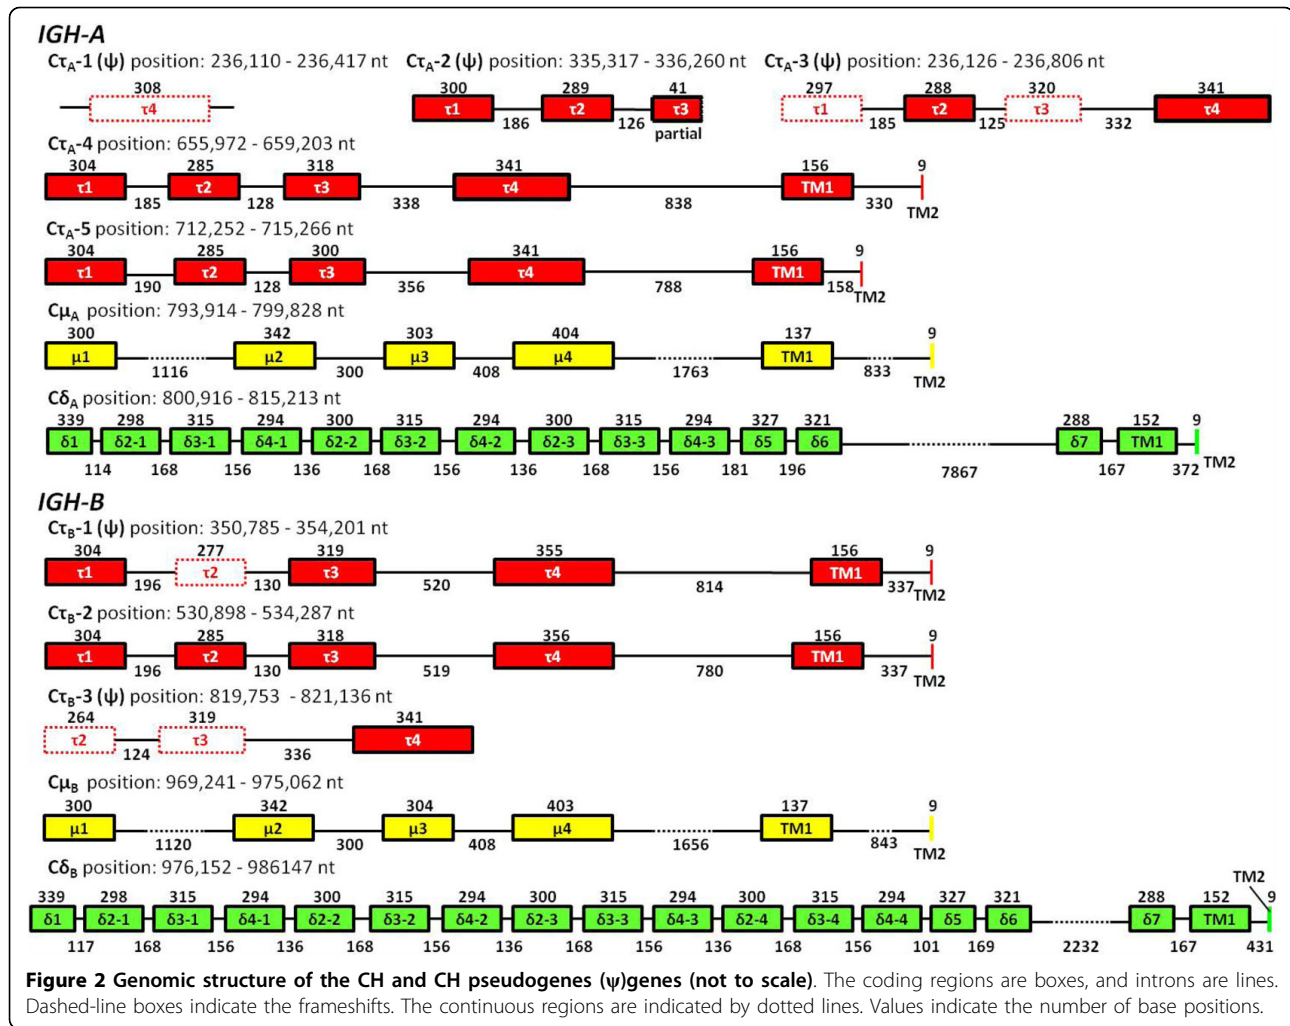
IGH-A

$C\tau_A$-1 (ψ) position: 236,110 - 236,417 nt
308
τ4

$C\tau_A$-2 (ψ) position: 335,317 - 336,260 nt
300 289 41
τ1 186 τ2 126 τ3
partial

$C\tau_A$-3 (ψ) position: 236,126 - 236,806 nt
297 288 320 341
τ1 185 τ2 125 τ3 332 τ4

$C\tau_A$-4 position: 655,972 - 659,203 nt
304 285 318 341 156 9
τ1 185 τ2 128 τ3 338 τ4 838 TM1 330 TM2

$C\tau_A$-5 position: 712,252 - 715,266 nt
304 285 300 341 156 9
τ1 190 τ2 128 τ3 356 τ4 788 TM1 158 TM2

$C\mu_A$ position: 793,914 - 799,828 nt
300 342 303 404 137 9
μ1 1116 μ2 300 μ3 408 μ4 1763 TM1 833 TM2

$C\delta_A$ position: 800,916 - 815,213 nt
339 298 315 294 300 315 294 300 315 294 327 321 288 152 9
δ1 114 δ2-1 168 δ3-1 156 δ4-1 136 δ2-2 168 δ3-2 156 δ4-2 136 δ2-3 168 δ3-3 156 δ4-3 181 δ5 196 δ6 7867 δ7 167 TM1 372 TM2

IGH-B

$C\tau_B$-1 (ψ) position: 350,785 - 354,201 nt
304 277 319 355 156 9
τ1 196 τ2 130 τ3 520 τ4 814 TM1 337 TM2

$C\tau_B$-2 position: 530,898 - 534,287 nt
304 285 318 356 156 9
τ1 196 τ2 130 τ3 519 τ4 780 TM1 337 TM2

$C\tau_B$-3 (ψ) position: 819,753 - 821,136 nt
264 319 341
τ2 124 τ3 336 τ4

$C\mu_B$ position: 969,241 - 975,062 nt
300 342 304 403 137 9
μ1 1120 μ2 300 μ3 408 μ4 1656 TM1 843 TM2

$C\delta_B$ position: 976,152 - 986147 nt
339 298 315 294 300 315 294 300 315 294 300 315 294 327 321 288 152 TM2 9
δ1 117 δ2-1 168 δ3-1 156 δ4-1 136 δ2-2 168 δ3-2 156 δ4-2 136 δ2-3 168 δ3-3 156 δ4-3 136 δ2-4 168 δ3-4 156 δ4-4 101 δ5 169 δ6 2232 δ7 167 TM1 431

**Figure 2 Genomic structure of the CH and CH pseudogenes (ψ)genes (not to scale)**. The coding regions are boxes, and introns are lines. Dashed-line boxes indicate the frameshifts. The continuous regions are indicated by dotted lines. Values indicate the number of base positions.